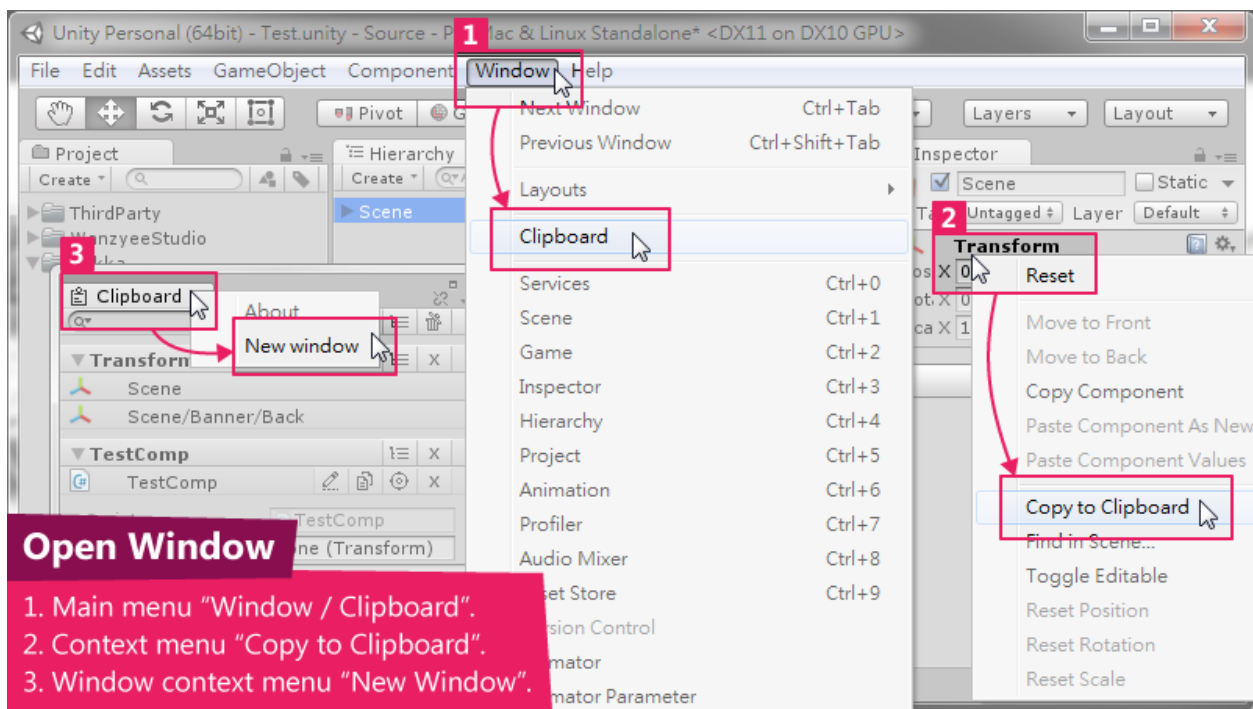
Unity Personal (64bit) - Test.unity - Source - P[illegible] Mac & Linux Standalone* <DX11 on DX10 GPU>

File Edit Assets GameObject Component Window Help

1

Pivot G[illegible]

Layers Layout

Project Hierarchy Inspector

Create Create

ThirdParty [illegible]nzyeeStudio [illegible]

Scene

Next Window Ctrl+Tab
Previous Window Ctrl+Shift+Tab
Layouts
Clipboard
Services Ctrl+0
Scene Ctrl+1
Game Ctrl+2
Inspector Ctrl+3
Hierarchy Ctrl+4
Project Ctrl+5
Animation Ctrl+6
Profiler Ctrl+7
Audio Mixer Ctrl+8
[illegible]set Store Ctrl+9
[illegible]rsion Control
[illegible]mator
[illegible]mator Parameter

3

Clipboard

About
New window

Transform
Scene
Scene/Banner/Back
TestComp
TestComp
TestComp
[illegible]ne (Transform)

Scene Static
Ta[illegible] Untagged Layer Default

2

Transform
Reset
Move to Front
Move to Back
Copy Component
Paste Component As New
Paste Component Values
Copy to Clipboard
Find in Scene...
Toggle Editable
Reset Position
Reset Rotation
Reset Scale

Open Window

1. Main menu "Window / Clipboard".
2. Context menu "Copy to Clipboard".
3. Window context menu "New Window".